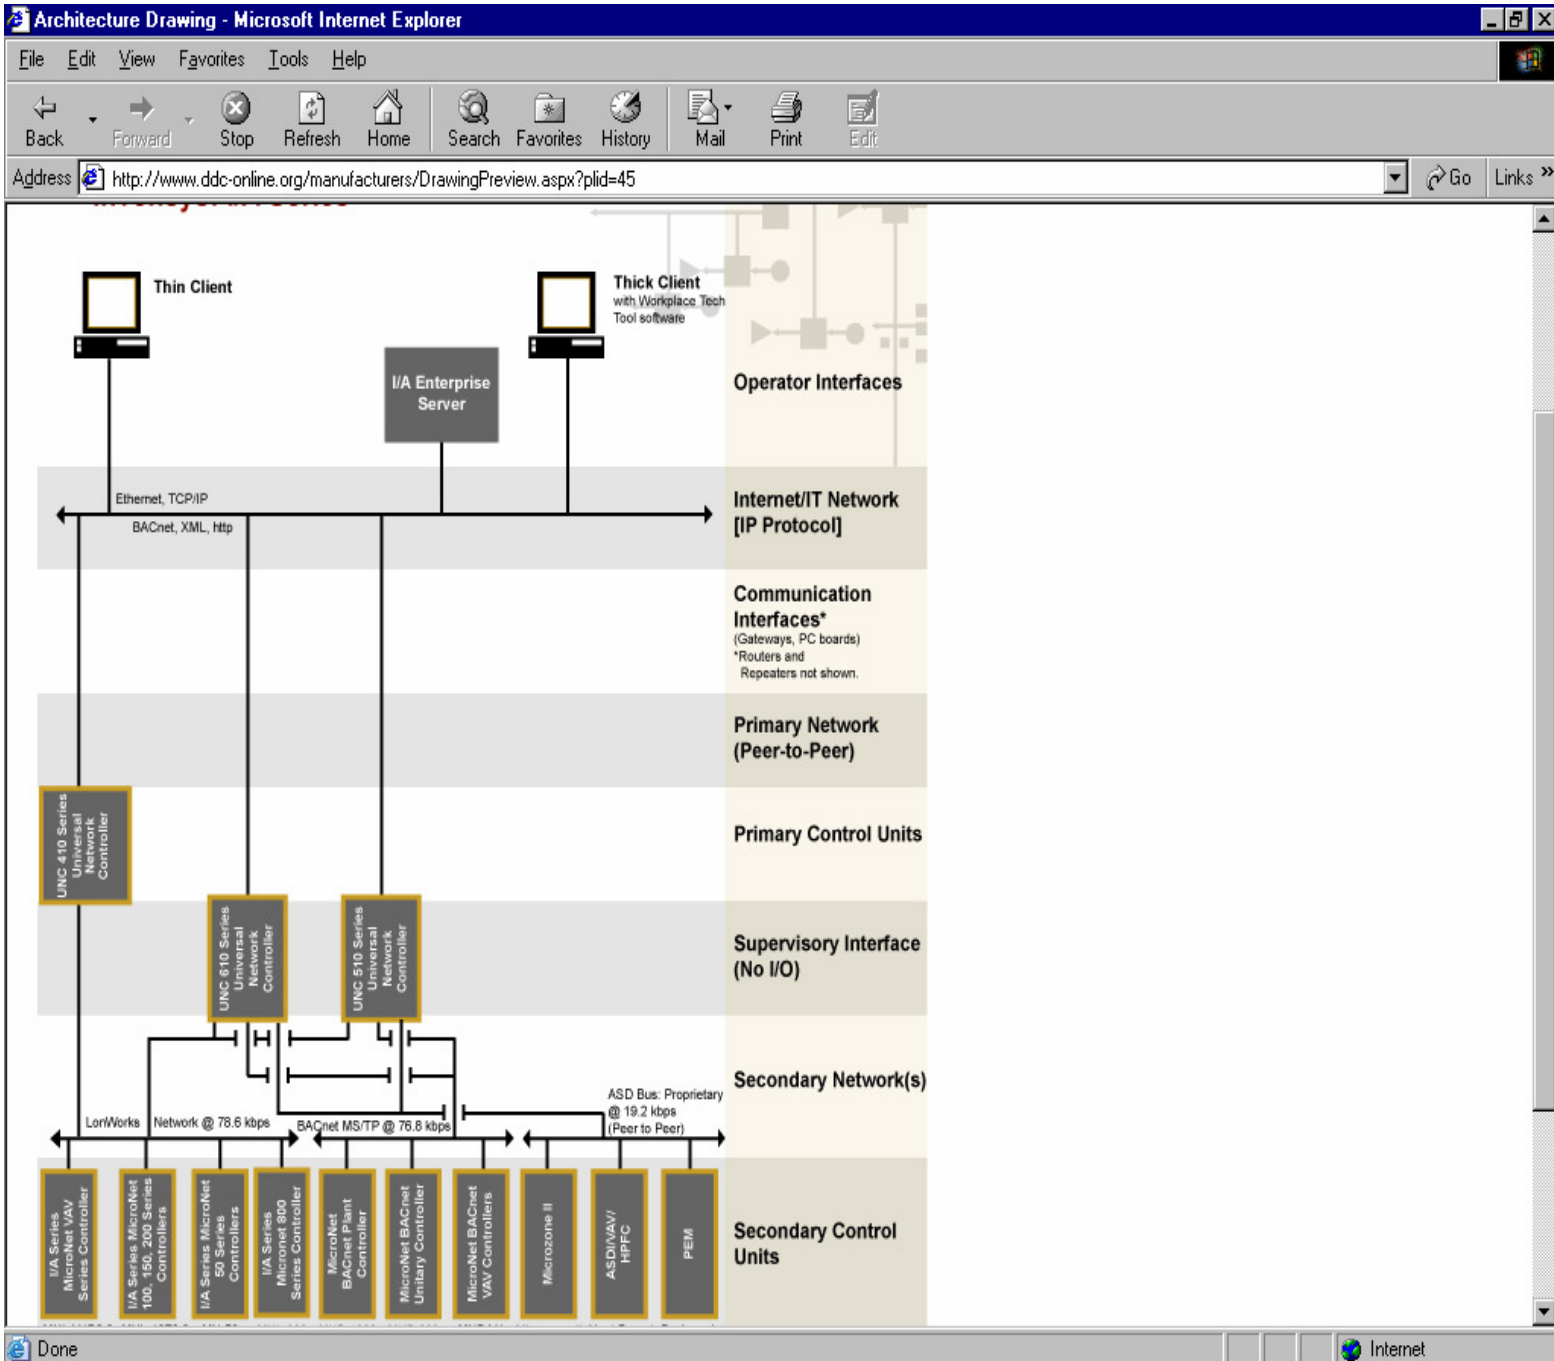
Architecture Drawing - Microsoft Internet Explorer

File Edit View Favorites Tools Help

Back Forward Stop Refresh Home Search Favorites History Mail Print Edit

Address http://www.ddc-online.org/manufacturers/DrawingPreview.aspx?plid=45 Go Links

Thin Client

Thick Client
with Workplace Tech
Tool software

I/A Enterprise Server

Operator Interfaces

Ethernet, TCP/IP
BACnet, XML, http

Internet/IT Network
[IP Protocol]

Communication Interfaces*
(Gateways, PC boards)
*Routers and Repeaters not shown.

Primary Network
(Peer-to-Peer)

UNC 410 Series Universal Network Controller

Primary Control Units

UNC 610 Series Universal Network Controller

UNC 510 Series Universal Network Controller

Supervisory Interface
(No I/O)

Secondary Network(s)

LonWorks Network @ 78.6 kbps

BACnet MS/TP @ 76.8 kbps

ASD Bus: Proprietary
@ 19.2 kbps
(Peer to Peer)

I/A Series MicroNet VAV Series Controller

I/A Series MicroNet 100, 150, 200 Series Controllers

I/A Series MicroNet 50 Series Controllers

I/A Series Micronet 800 Series Controller

MicroNet BACnet Plant Controller

MicroNet BACnet Unitary Controller

MicroNet BACnet VAV Controllers

Microzone II

ASD/VAV/HPFC

PEM

Secondary Control Units

Done

Internet